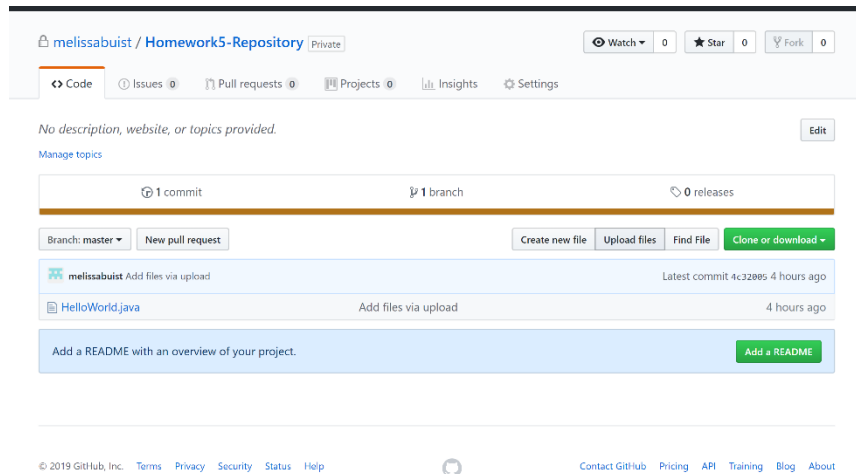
melissabuist / Homework5-Repository Private

Watch 0 Star 0 Fork 0

<> Code Issues 0 Pull requests 0 Projects 0 Insights Settings

No description, website, or topics provided.

Edit

Manage topics

1 commit 1 branch 0 releases

Branch: master New pull request Create new file Upload files Find File Clone or download

melissabuist Add files via upload Latest commit 4c32005 4 hours ago

HelloWorld.java Add files via upload 4 hours ago

Add a README with an overview of your project. Add a README

© 2019 GitHub, Inc. Terms Privacy Security Status Help Contact GitHub Pricing API Training Blog About